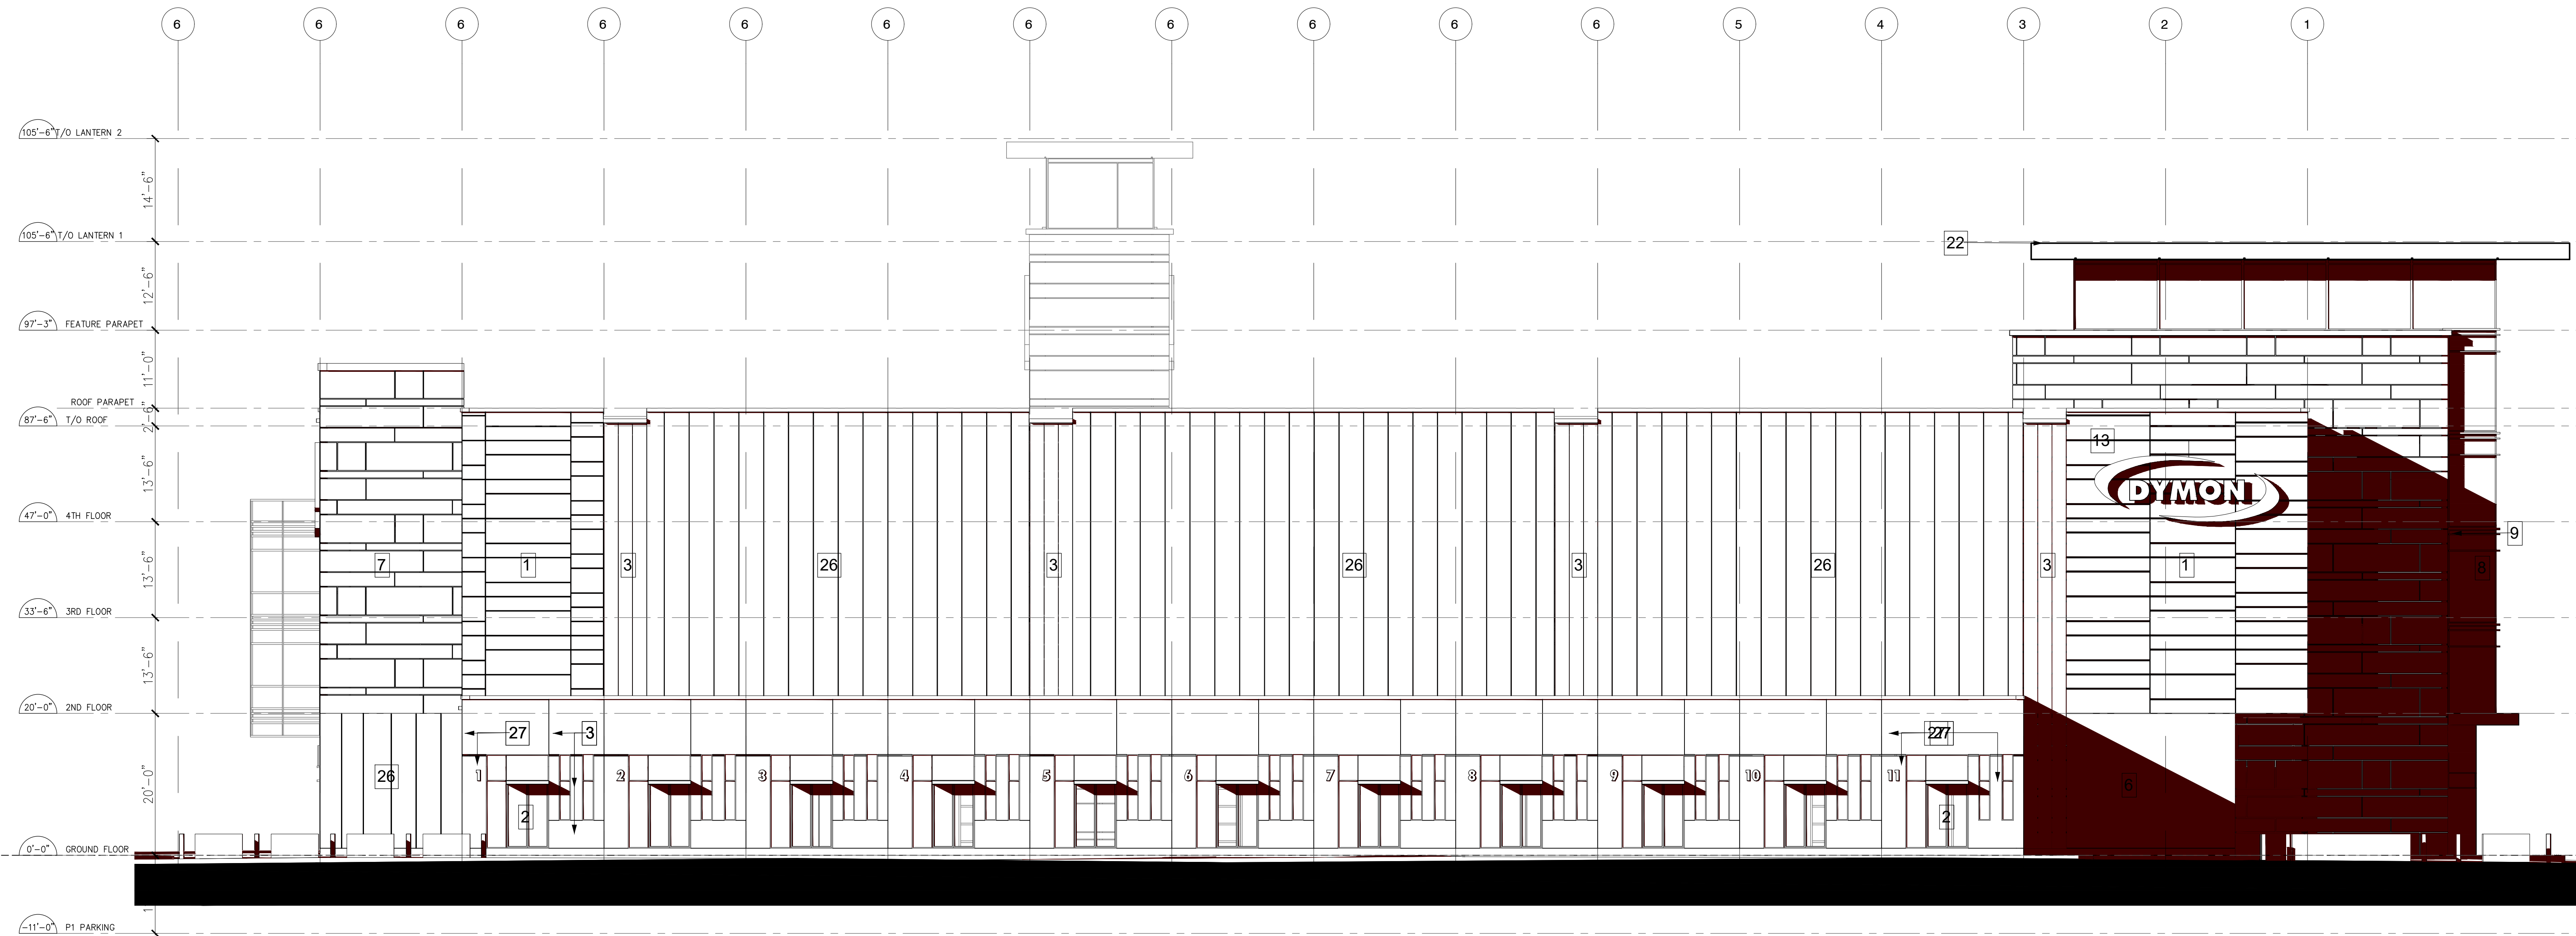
6 6 6 6 6 6 6 6 6 6 6 5 4 3 2 1

105'-6" T/O LANTERN 2
14'-6"
105'-6" T/O LANTERN 1
12'-6"
97'-3" FEATURE PARAPET
11'-0"
ROOF PARAPET
87'-6" T/O ROOF
2'-6"
13'-6"
47'-0" 4TH FLOOR
13'-6"
33'-6" 3RD FLOOR
13'-6"
20'-0" 2ND FLOOR
20'-0"
0'-0" GROUND FLOOR
11'
-11'-0" P1 PARKING

22
13
DYMON
9
7
1
3
26
3
26
3
26
3
1
8
27
3
27
26
1 2 3 4 5 6 7 8 9 10 11
2
2
6
1